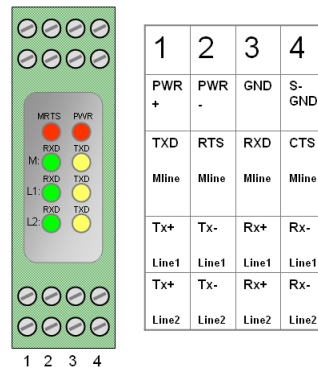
MRTS PWR
RXD TXD
M:
RXD TXD
L1:
RXD TXD
L2:

1 2 3 4

| 1 | 2 | 3 | 4 |
|---|---|---|---|
| PWR + | PWR - | GND | S-GND |
| TXD Mline | RTS Mline | RXD Mline | CTS Mline |
| Tx+ Line1 | Tx- Line1 | Rx+ Line1 | Rx- Line1 |
| Tx+ Line2 | Tx- Line2 | Rx+ Line2 | Rx- Line2 |